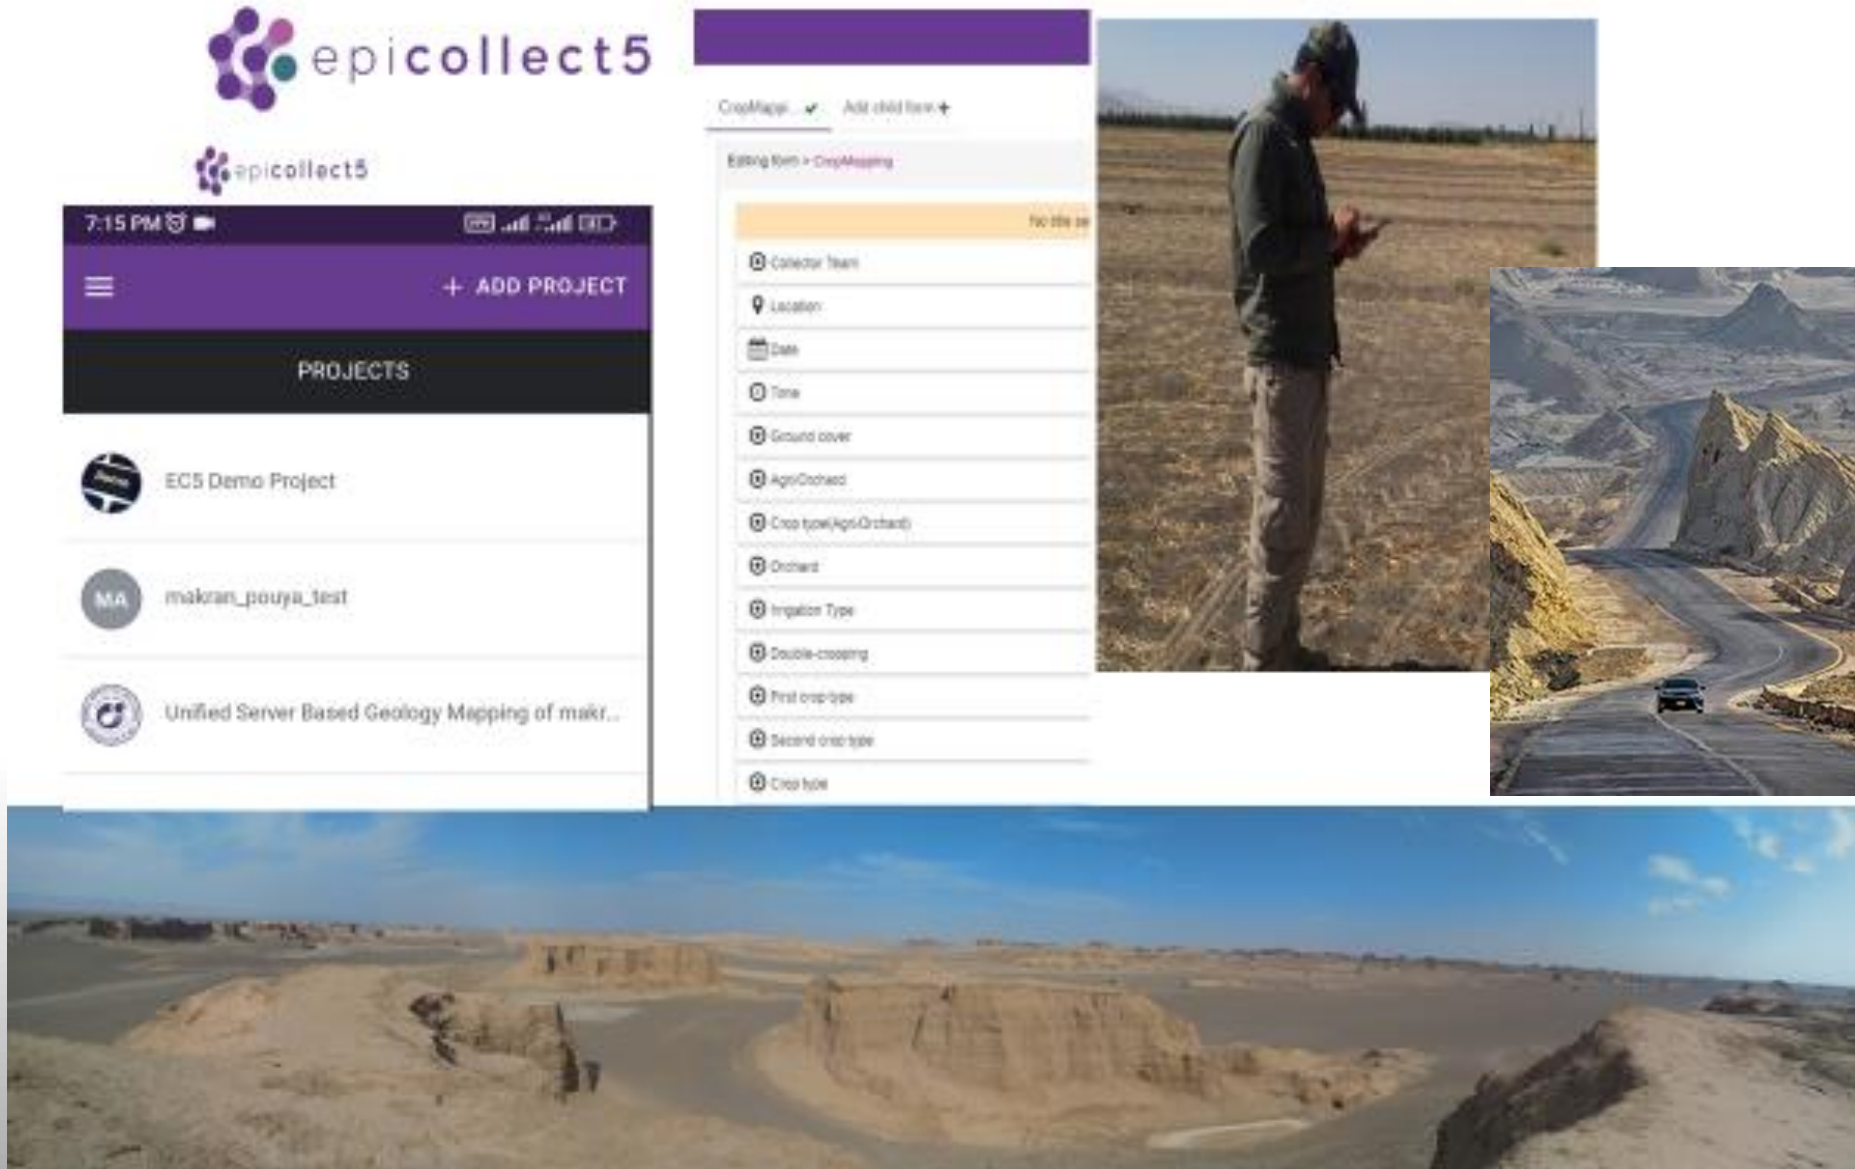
epicollect5

epicollect5

7:15 PM

+ ADD PROJECT

PROJECTS

EC5 Demo Project

MA makran_pouya_test

Unified Server Based Geology Mapping of makr...

CropMappi... ✔ Add child form +

Editing form > CropMapping

No title se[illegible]

Collector Team

Location

Date

Time

Ground cover

Agro/Orchard

Crop type(Agro/Orchard)

Orchard

Irrigation Type

Double-cropping

First crop type

Second crop type

Crop type